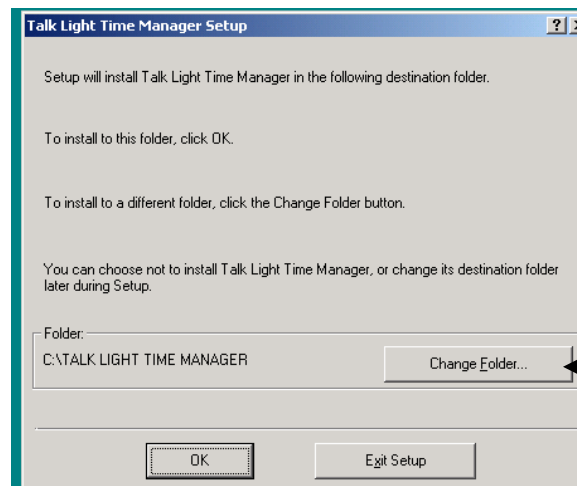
Talk Light Time Manager Setup

?

Setup will install Talk Light Time Manager in the following destination folder.

To install to this folder, click OK.

To install to a different folder, click the Change Folder button.

You can choose not to install Talk Light Time Manager, or change its destination folder later during Setup.

Folder:

C:\TALK LIGHT TIME MANAGER

Change Folder...

OK

Exit Setup